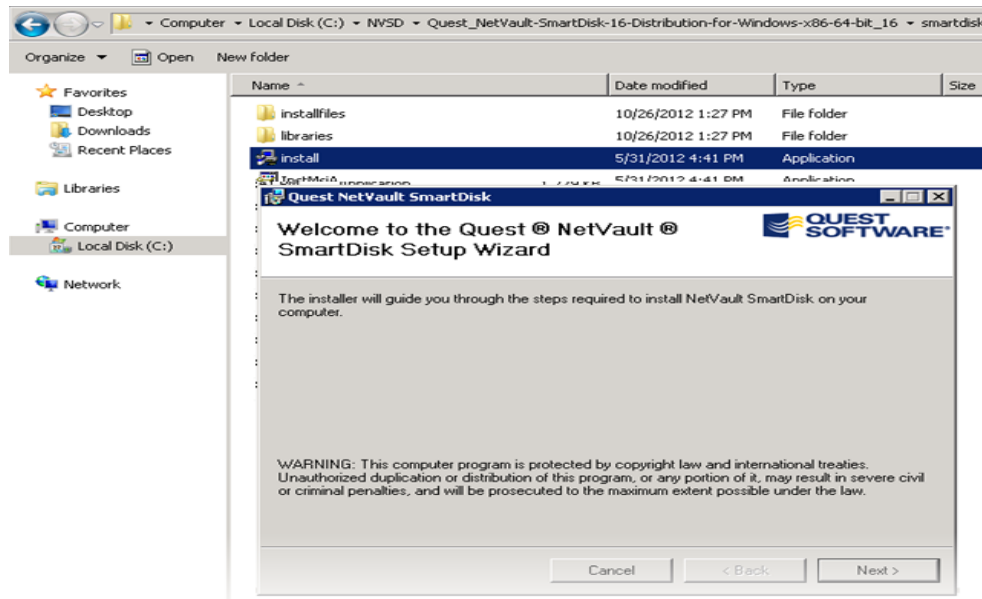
▸ Computer ▸ Local Disk (C:) ▸ NVSD ▸ Quest_NetVault-SmartDisk-16-Distribution-for-Windows-x86-64-bit_16 ▸ smartdisk

Organize ▾ Open New folder

Favorites
Desktop
Downloads
Recent Places

Libraries

Computer
Local Disk (C:)

Network

| Name | Date modified | Type | Size |
|---|---|---|---|
| installfiles | 10/26/2012 1:27 PM | File folder | |
| libraries | 10/26/2012 1:27 PM | File folder | |
| install | 5/31/2012 4:41 PM | Application | |
| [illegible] | 5/31/2012 4:41 PM | Application | |

Quest NetVault SmartDisk

Welcome to the Quest ® NetVault ® SmartDisk Setup Wizard

QUEST SOFTWARE®

The installer will guide you through the steps required to install NetVault SmartDisk on your computer.

WARNING: This computer program is protected by copyright law and international treaties. Unauthorized duplication or distribution of this program, or any portion of it, may result in severe civil or criminal penalties, and will be prosecuted to the maximum extent possible under the law.

Cancel < Back Next >